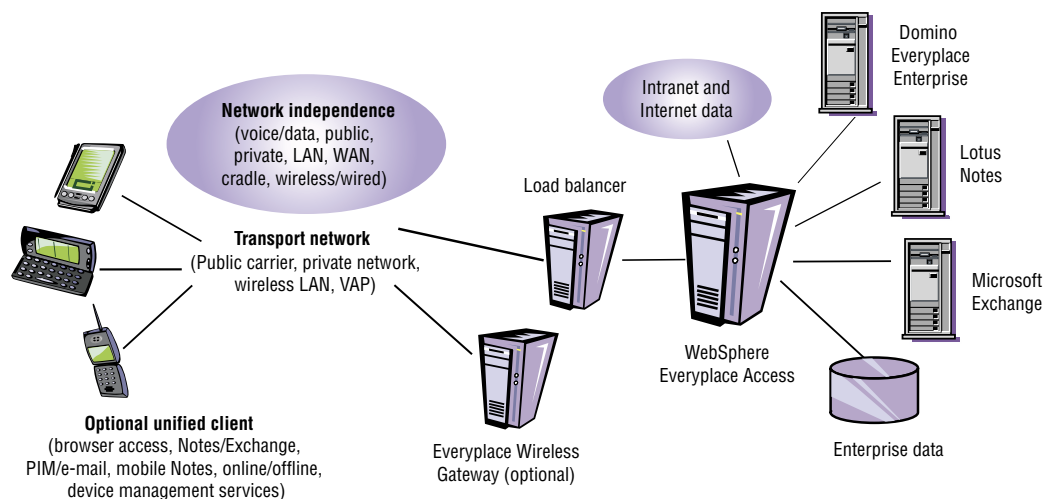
Network independence
(voice/data, public, private, LAN, WAN, cradle, wireless/wired)

Intranet and Internet data

Domino Everyplace Enterprise

Lotus Notes

Microsoft Exchange

Load balancer

Transport network
(Public carrier, private network, wireless LAN, VAP)

WebSphere Everyplace Access

Everyplace Wireless Gateway (optional)

Enterprise data

Optional unified client
(browser access, Notes/Exchange, PIM/e-mail, mobile Notes, online/offline, device management services)